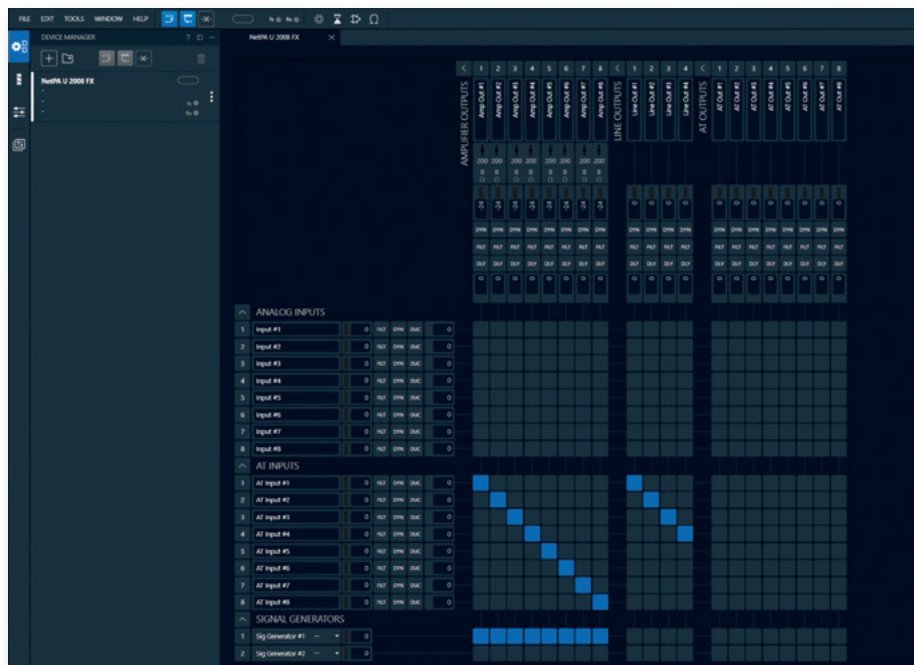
FILE EDIT TOOLS WINDOW HELP

DEVICE MANAGER

NetPA U 2008 FX

NetPA U 2008 FX

AMPLIFIER OUTPUTS

1 2 3 4 5 6 7 8

Amp Out #1 Amp Out #2 Amp Out #3 Amp Out #4 Amp Out #5 Amp Out #6 Amp Out #7 Amp Out #8

200 200 200 200 200 200 200 200

8 8 8 8 8 8 8 8

-24 -24 -24 -24 -24 -24 -24 -24

DYN DYN DYN DYN DYN DYN DYN DYN

FILT FILT FILT FILT FILT FILT FILT FILT

DLY DLY DLY DLY DLY DLY DLY DLY

0 0 0 0 0 0 0 0

LINE OUTPUTS

1 2 3 4

Line Out #1 Line Out #2 Line Out #3 Line Out #4

0 0 0 0

DYN DYN DYN DYN

FILT FILT FILT FILT

DLY DLY DLY DLY

0 0 0 0

AT OUTPUTS

1 2 3 4 5 6 7 8

AT Out #1 AT Out #2 AT Out #3 AT Out #4 AT Out #5 AT Out #6 AT Out #7 AT Out #8

0 0 0 0 0 0 0 0

DYN DYN DYN DYN DYN DYN DYN DYN

FILT FILT FILT FILT FILT FILT FILT FILT

DLY DLY DLY DLY DLY DLY DLY DLY

0 0 0 0 0 0 0 0

ANALOG INPUTS

1 Input #1 0 FILT DYN DUC 0
2 Input #2 0 FILT DYN DUC 0
3 Input #3 0 FILT DYN DUC 0
4 Input #4 0 FILT DYN DUC 0
5 Input #5 0 FILT DYN DUC 0
6 Input #6 0 FILT DYN DUC 0
7 Input #7 0 FILT DYN DUC 0
8 Input #8 0 FILT DYN DUC 0

AT INPUTS

1 AT Input #1 0 FILT DYN DUC 0
2 AT Input #2 0 FILT DYN DUC 0
3 AT Input #3 0 FILT DYN DUC 0
4 AT Input #4 0 FILT DYN DUC 0
5 AT Input #5 0 FILT DYN DUC 0
6 AT Input #6 0 FILT DYN DUC 0
7 AT Input #7 0 FILT DYN DUC 0
8 AT Input #8 0 FILT DYN DUC 0

SIGNAL GENERATORS

1 Sig Generator #1 — 0
2 Sig Generator #2 — 0